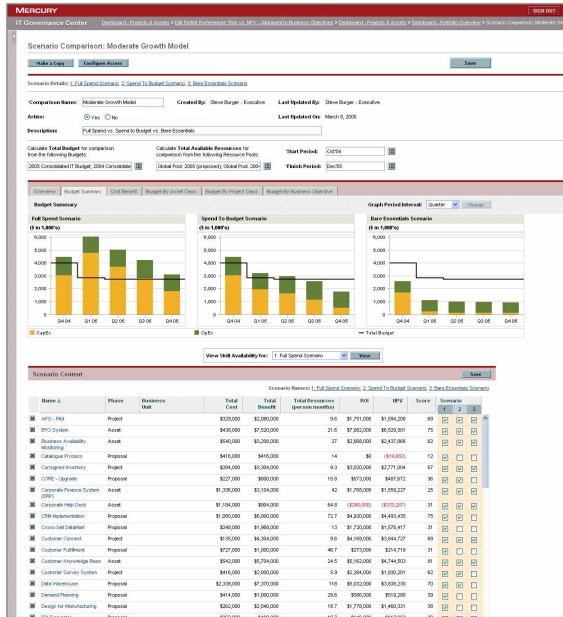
MERCURY

SIGN OUT

IT Governance Center | Dashboard - Projects & Assets > Edit Portfolio Preferences: Risk vs. NPV > Alignment to Business Objectives > Dashboard - Projects & Assets > Dashboard - Portfolio Overview > Scenario Comparison: Moderate Gr

Scenario Comparison: Moderate Growth Model

Make a Copy | Configure Access | Save

Scenario Details: 1: Full Spend Scenario 2: Spend To Budget Scenario 3: Bare Essentials Scenario

*Comparison Name: Moderate Growth Model | Created By: Steve Burger - Executive | Last Updated By: Steve Burger - Executive

Active: Yes No | Last Updated On: March 8, 2006

Description: Full Spend vs. Spend to Budget vs. Bare Essentials

Calculate Total Budget for comparison from the following Budgets: 2005 Consolidated IT Budget, 2004 Consolidate

Calculate Total Available Resources for comparison from the following Resource Pools: Global Pool: 2005 (proposed), Global Pool: 2004

*Start Period: Oct'04

*Finish Period: Dec'05

Overview | Budget Summary | Cost Benefit | Budget By Asset Class | Budget By Project Class | Budget By Business Objective

Budget Summary

Graph Period Interval: Quarter | Change

Full Spend Scenario ($ in 1,000's)

Spend To Budget Scenario ($ in 1,000's)

Bare Essentials Scenario ($ in 1,000's)

6,000 5,000 4,000 3,000 2,000 1,000 0

Q4 04 Q1 05 Q2 05 Q3 05 Q4 05

CapEx | OpEx | Total Budget

View Skill Availability for: 1: Full Spend Scenario | View

Scenario Content | Save

Scenario Names: 1: Full Spend Scenario 2: Spend To Budget Scenario 3: Bare Essentials Scenario

| Name | Phase | Business Unit | Total Cost | Total Benefit | Total Resources (person months) | ROI | NPV | Score | Scenario 1 | 2 | 3 |
|---|---|---|---|---|---|---|---|---|---|---|---|
| APO - Pilot | Project | | $320,000 | $2,080,000 | 9.6 | $1,751,000 | $1,594,208 | 69 | | | |
| BTO System | Asset | | $435,000 | $7,520,000 | 21.6 | $7,082,000 | $6,529,301 | 75 | | | |
| Business Availability Monitoring | Asset | | $540,000 | $3,200,000 | 27 | $2,660,000 | $2,437,866 | 82 | | | |
| Catalogue Process | Proposal | | $416,000 | $416,000 | 14 | $0 | ($19,802) | 12 | | | |
| Consigned Inventory | Project | | $284,000 | $3,304,000 | 9.3 | $3,020,000 | $2,771,004 | 67 | | | |
| CORE - Upgrade | Proposal | | $227,000 | $900,000 | 15.8 | $673,000 | $487,672 | 36 | | | |
| Corporate Finance System (ERP) | Asset | | $1,335,000 | $3,104,000 | 42 | $1,769,000 | $1,559,227 | 25 | | | |
| Corporate Help Desk | Asset | | $1,184,000 | $984,000 | 64.8 | ($200,000) | ($333,287) | 31 | | | |
| CRM Implementation | Proposal | | $1,080,000 | $6,000,000 | 72.7 | $4,920,000 | $4,463,435 | 75 | | | |
| Cross-Sell DataMart | Proposal | | $240,000 | $1,968,000 | 13 | $1,730,000 | $1,578,417 | 31 | | | |
| Customer Connect | Project | | $135,000 | $4,304,000 | 9.6 | $4,169,000 | $3,844,727 | 69 | | | |
| Customer Fulfillment | Project | | $727,000 | $1,000,000 | 46.7 | $273,000 | $214,719 | 31 | | | |
| Customer Knowledge Base | Asset | | $542,000 | $5,704,000 | 24.5 | $5,162,000 | $4,744,500 | 81 | | | |
| Customer Survey System | Project | | $416,000 | $2,800,000 | 5.9 | $2,384,000 | $1,900,301 | 62 | | | |
| Data Warehouse | Proposal | | $2,338,000 | $7,370,000 | 118 | $5,032,000 | $3,838,230 | 70 | | | |
| Demand Planning | Project | | $414,000 | $1,000,000 | 29.6 | $586,000 | $519,280 | 39 | | | |
| Design for Manufacturing | Project | | $262,000 | $2,040,000 | 18.7 | $1,778,000 | $1,480,331 | 38 | | | |